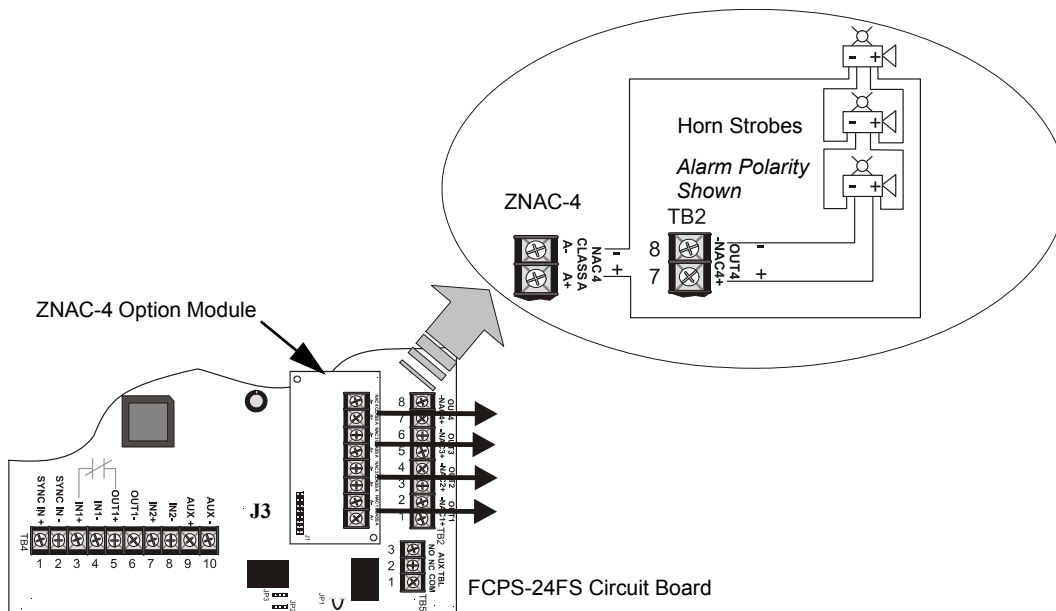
Horn Strobes

*Alarm Polarity Shown*

ZNAC-4

TB2

A- CLASS A A+

NAC4 - +

8 7

-NAC4+ OUT4

- +

ZNAC-4 Option Module

8 7 6 5 4 3 2 1

-NAC4+ OUT4 -NAC3+ OUT3 -NAC2+ OUT2 -NAC1+ OUT1 TB2

J3

SYNC IN + SYNC IN - IN1+ IN1- OUT1+ OUT1- IN2+ IN2- AUX + AUX -

TB4

1 2 3 4 5 6 7 8 9 10

3 2 1

AUX TBL NO NC COM

TB5

FCPS-24FS Circuit Board